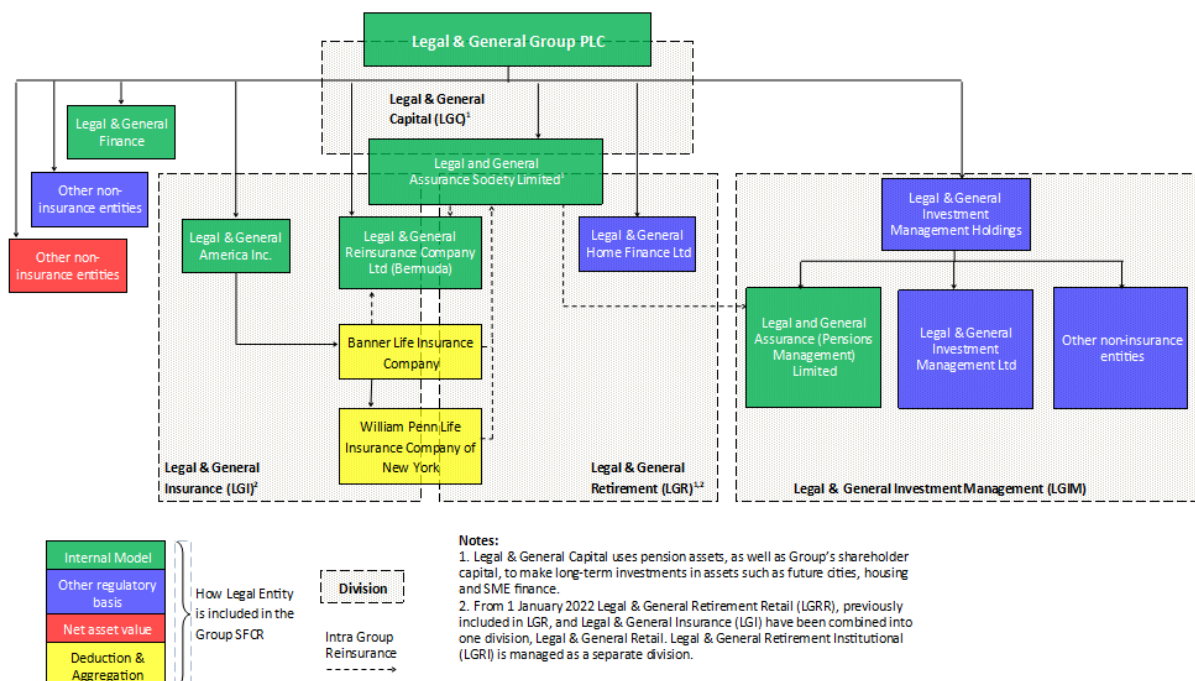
Legal & General Group PLC

Legal & General Capital (LGC)$^1$

Legal & General Finance

Other non-insurance entities

Other non-insurance entities

Legal and General Assurance Society Limited$^1$

Legal & General America Inc.

Legal & General Reinsurance Company Ltd (Bermuda)

Legal & General Home Finance Ltd

Legal & General Investment Management Holdings

Banner Life Insurance Company

William Penn Life Insurance Company of New York

Legal and General Assurance (Pensions Management) Limited

Legal & General Investment Management Ltd

Other non-insurance entities

Legal & General Insurance (LGI)$^2$

Legal & General Retirement (LGR)$^{1,2}$

Legal & General Investment Management (LGIM)

Internal Model

Other regulatory basis

Net asset value

Deduction & Aggregation

How Legal Entity is included in the Group SFCR

Division

Intra Group Reinsurance

Notes:
1. Legal & General Capital uses pension assets, as well as Group's shareholder capital, to make long-term investments in assets such as future cities, housing and SME finance.
2. From 1 January 2022 Legal & General Retirement Retail (LGRR), previously included in LGR, and Legal & General Insurance (LGI) have been combined into one division, Legal & General Retail. Legal & General Retirement Institutional (LGRI) is managed as a separate division.